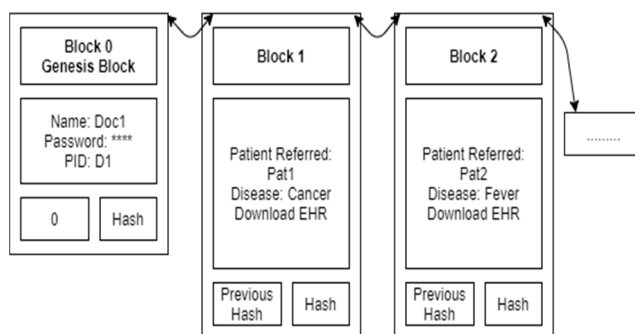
Block 0
Genesis Block

Name: Doc1
Password: ****
PID: D1

0

Hash

Block 1

Patient Referred:
Pat1
Disease: Cancer
Download EHR

Previous Hash

Hash

Block 2

Patient Referred:
Pat2
Disease: Fever
Download EHR

Previous Hash

Hash

.........